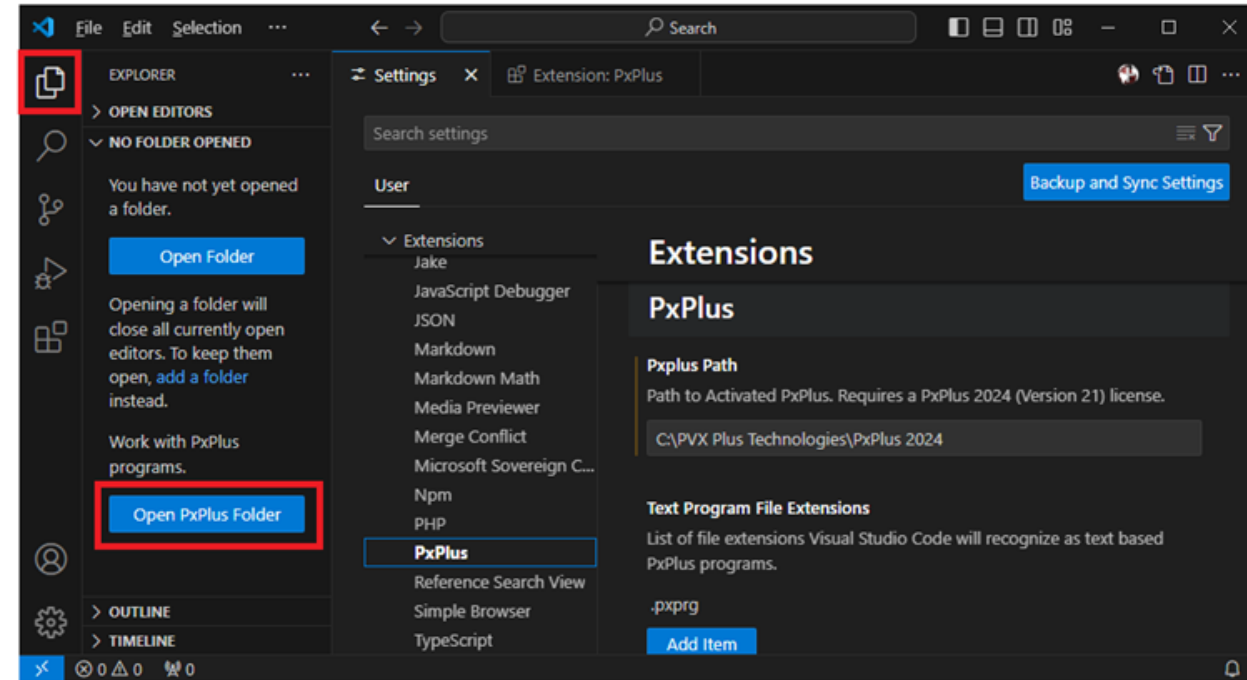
File Edit Selection ···
Search

EXPLORER ···
OPEN EDITORS
NO FOLDER OPENED
You have not yet opened a folder.
Open Folder
Opening a folder will close all currently open editors. To keep them open, add a folder instead.
Work with PxPlus programs.
Open PxPlus Folder
OUTLINE
TIMELINE

Settings ×
Extension: PxPlus
Search settings
User
Backup and Sync Settings
Extensions
Jake
JavaScript Debugger
JSON
Markdown
Markdown Math
Media Previewer
Merge Conflict
Microsoft Sovereign C...
Npm
PHP
PxPlus
Reference Search View
Simple Browser
TypeScript

Extensions
PxPlus
Pxplus Path
Path to Activated PxPlus. Requires a PxPlus 2024 (Version 21) license.
C:\PVX Plus Technologies\PxPlus 2024
Text Program File Extensions
List of file extensions Visual Studio Code will recognize as text based PxPlus programs.
.pxprg
Add Item

⊗0 ⚠0 0